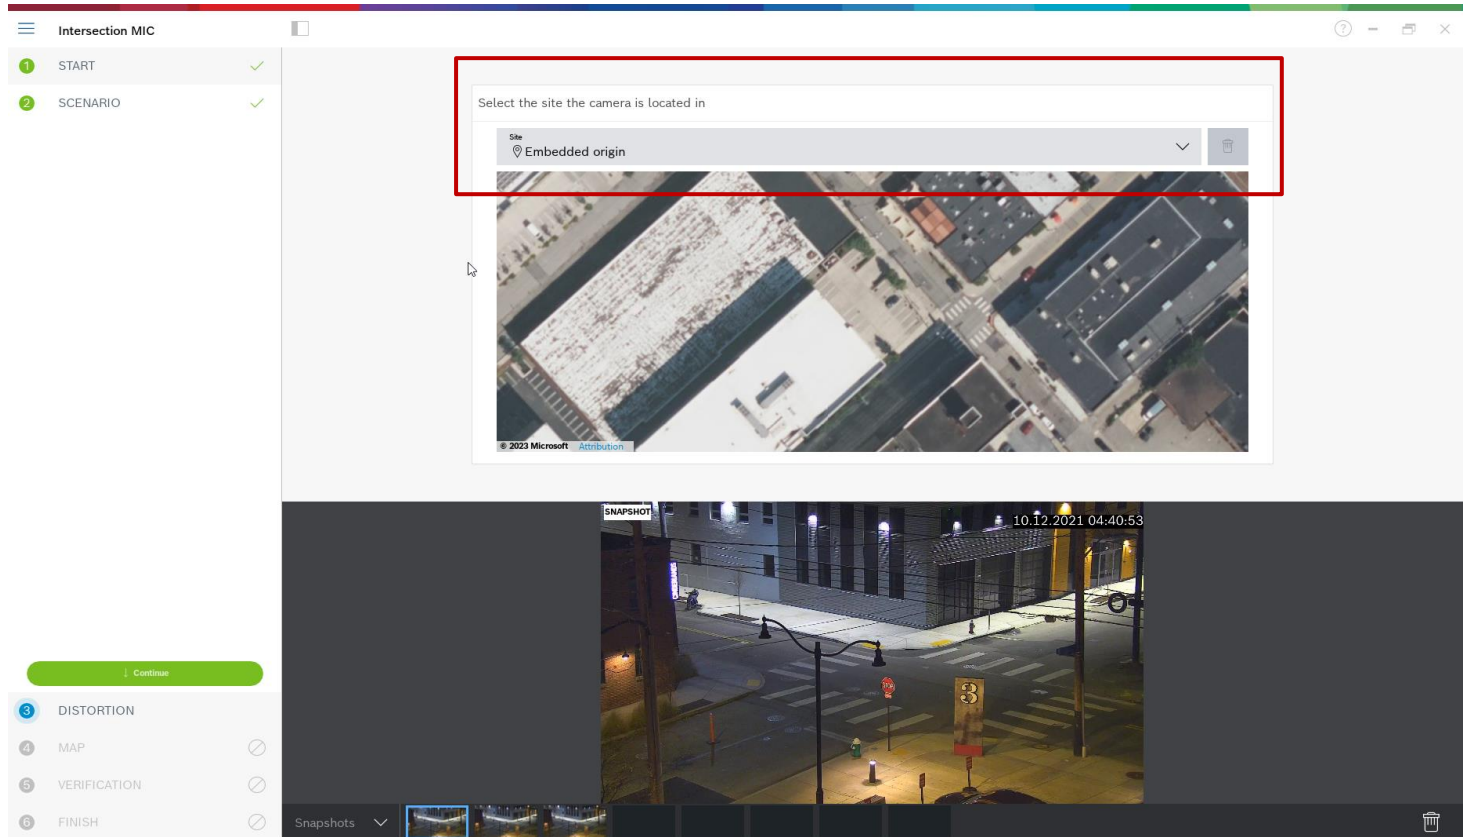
Intersection MIC

1 START

2 SCENARIO

Select the site the camera is located in

Site
Embedded origin

© 2023 Microsoft Attribution

SNAPSHOT

10.12.2021 04:40:53

3

Continue

3 DISTORTION

4 MAP

5 VERIFICATION

6 FINISH

Snapshots